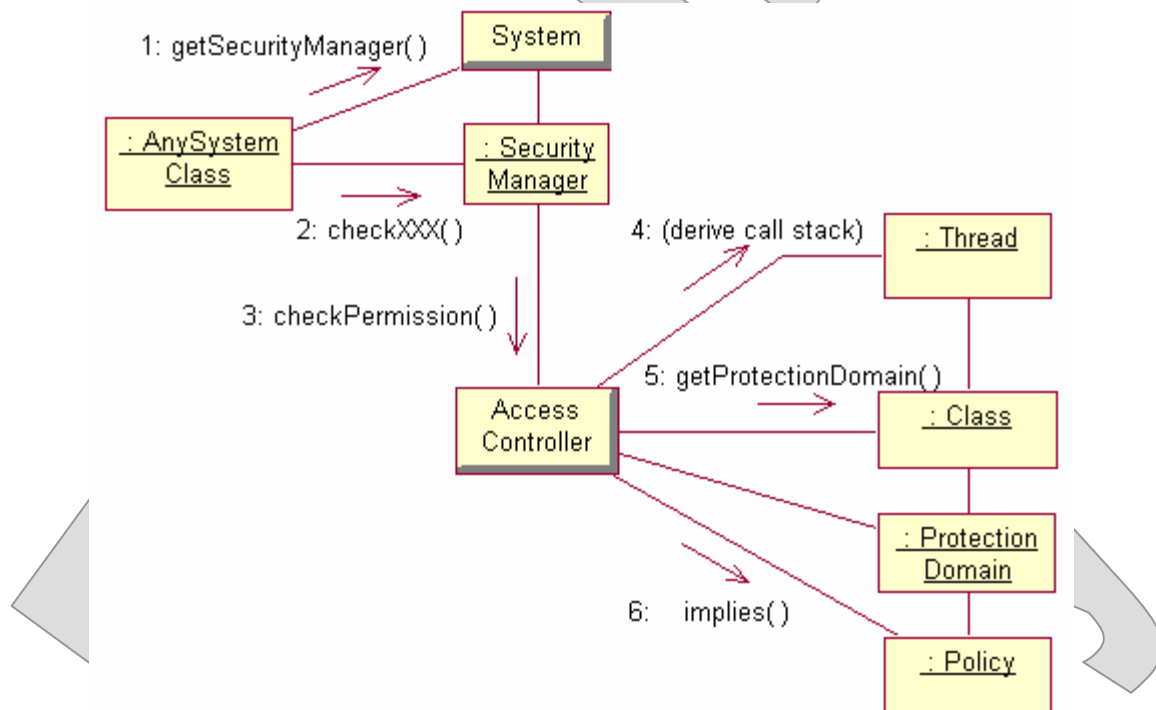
1: getSecurityManager( )

System

: AnySystem Class

: Security Manager

2: checkXXX( )

4: (derive call stack)

: Thread

3: checkPermission( )

5: getProtectionDomain( )

Access Controller

: Class

: Protection Domain

6: implies( )

: Policy